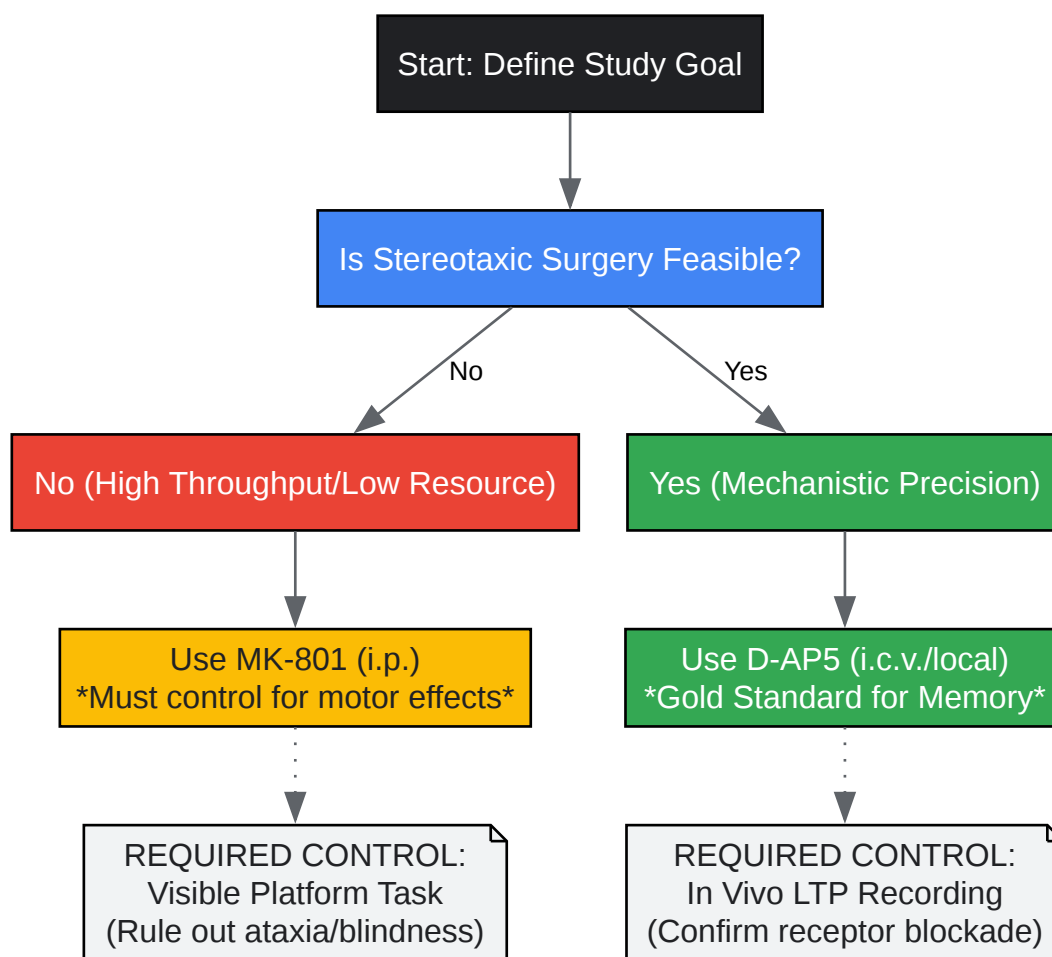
Start: Define Study Goal

Is Stereotaxic Surgery Feasible?

No

Yes

No (High Throughput/Low Resource)

Yes (Mechanistic Precision)

Use MK-801 (i.p.)
*Must control for motor effects*

Use D-AP5 (i.c.v./local)
*Gold Standard for Memory*

REQUIRED CONTROL:
Visible Platform Task
(Rule out ataxia/blindness)

REQUIRED CONTROL:
In Vivo LTP Recording
(Confirm receptor blockade)